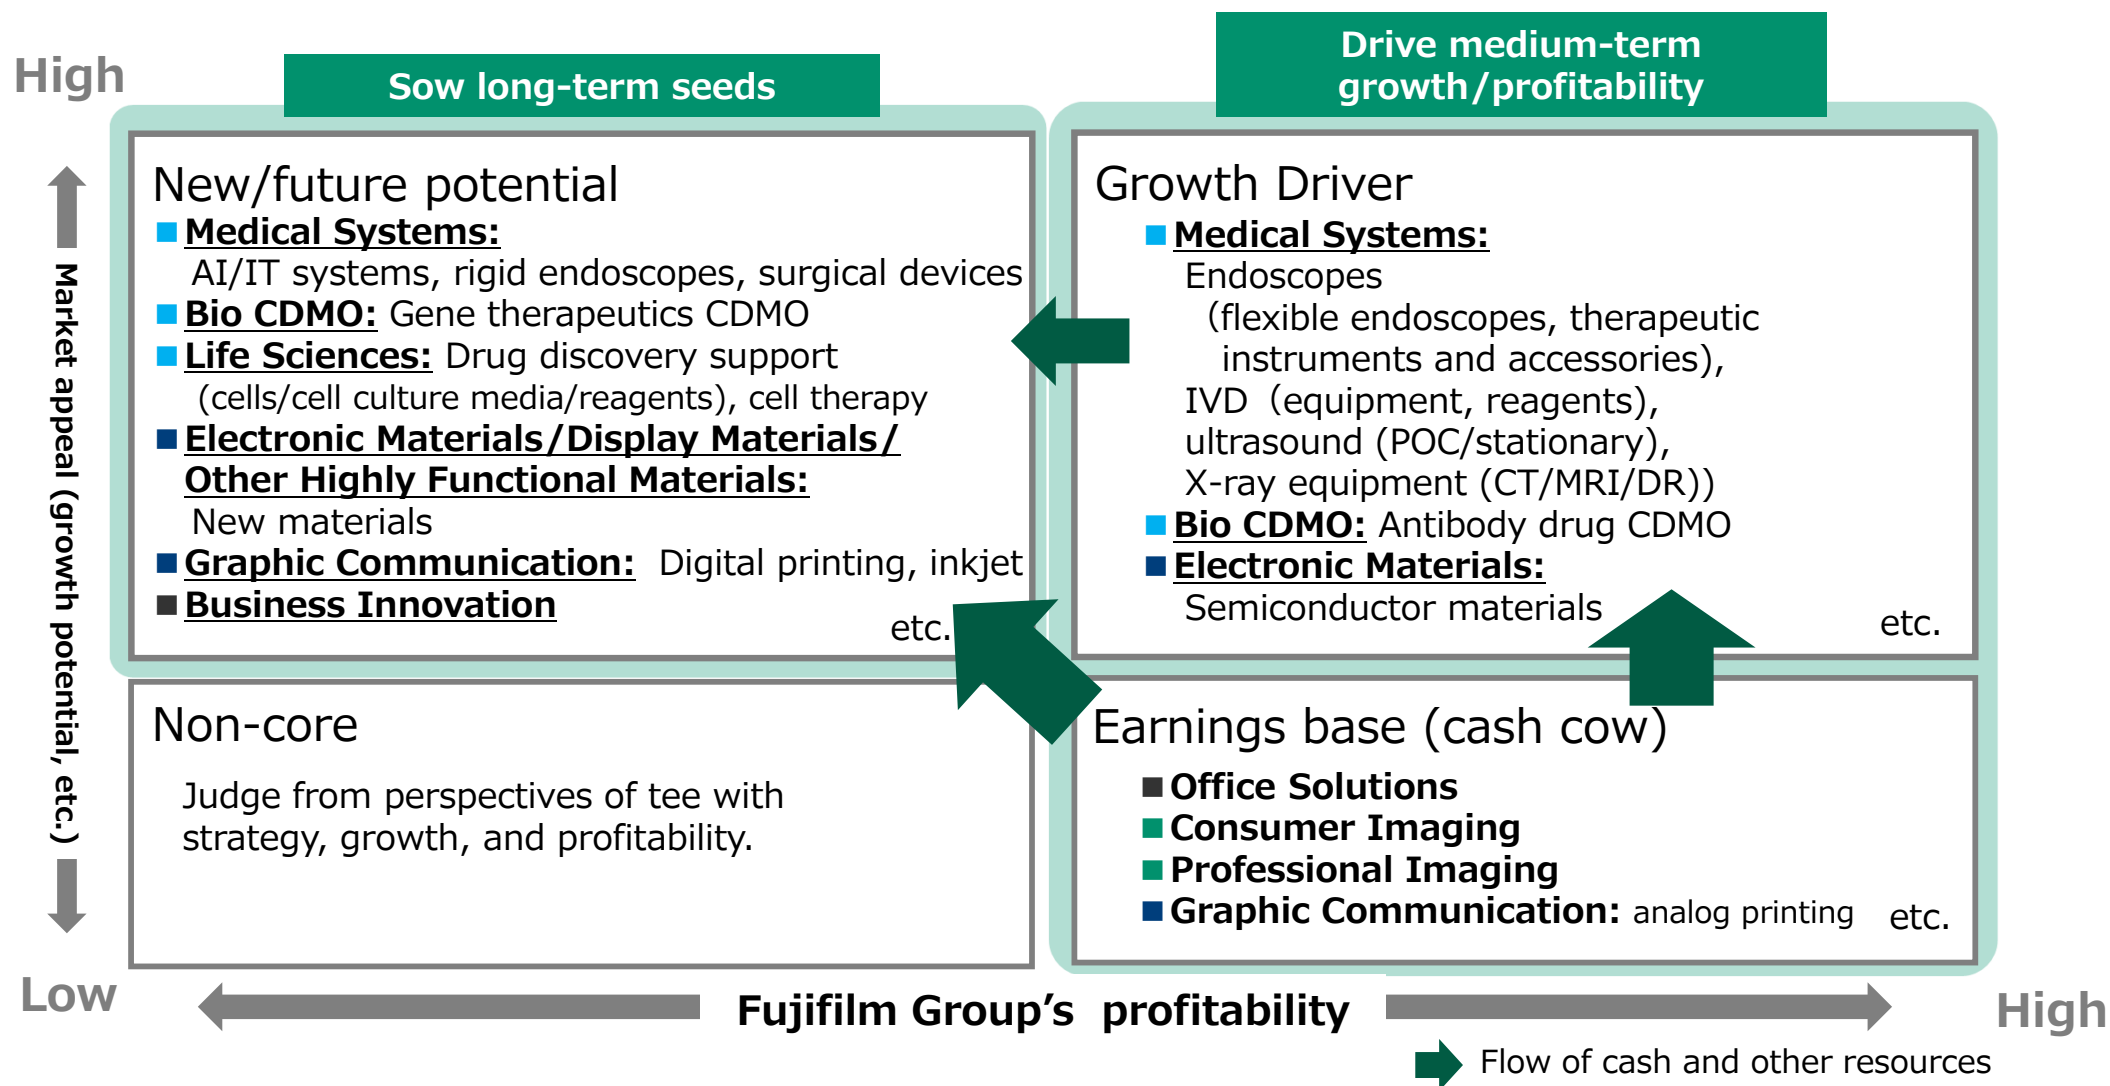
High

Sow long-term seeds

Drive medium-term growth/profitability

Market appeal (growth potential, etc.)

New/future potential
Medical Systems:
AI/IT systems, rigid endoscopes, surgical devices
Bio CDMO: Gene therapeutics CDMO
Life Sciences: Drug discovery support (cells/cell culture media/reagents), cell therapy
Electronic Materials/Display Materials/ Other Highly Functional Materials:
New materials
Graphic Communication: Digital printing, inkjet
Business Innovation
etc.

Growth Driver
Medical Systems:
Endoscopes
(flexible endoscopes, therapeutic instruments and accessories),
IVD (equipment, reagents),
ultrasound (POC/stationary),
X-ray equipment (CT/MRI/DR))
Bio CDMO: Antibody drug CDMO
Electronic Materials:
Semiconductor materials
etc.

Non-core
Judge from perspectives of tee with strategy, growth, and profitability.

Earnings base (cash cow)
Office Solutions
Consumer Imaging
Professional Imaging
Graphic Communication: analog printing
etc.

Low

Fujifilm Group's profitability

High

Flow of cash and other resources